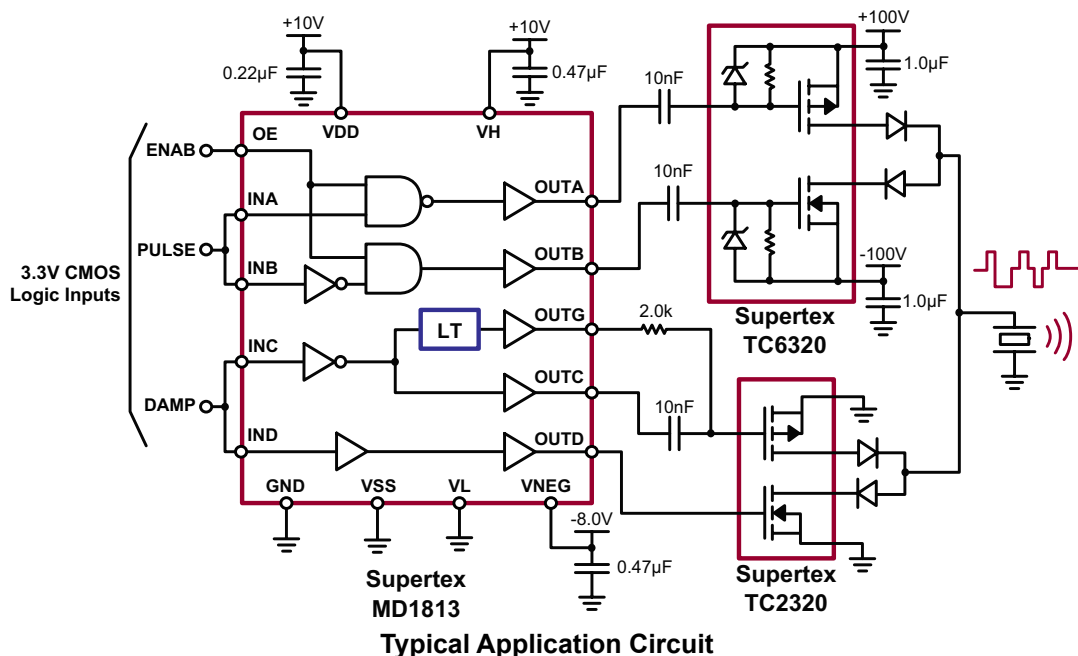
+10V
0.22µF
VDD
+10V
0.47µF
VH
10nF
+100V
1.0µF
OE
ENAB
INA
OUTA
10nF
PULSE
INB
OUTB
-100V
1.0µF
3.3V CMOS Logic Inputs
LT
OUTG
2.0k
Supertex TC6320
INC
OUTC
DAMP
10nF
IND
OUTD
GND
VSS
VL
VNEG
-8.0V
0.47µF
Supertex MD1813
Supertex TC2320
Typical Application Circuit